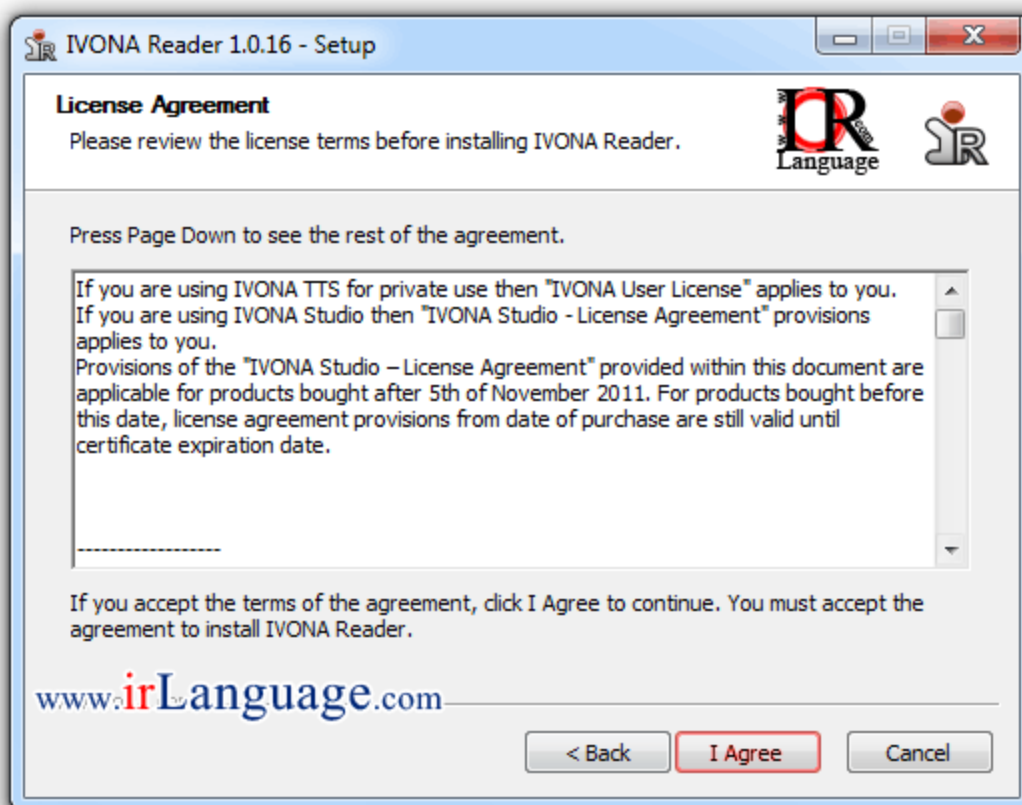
IVONA Reader 1.0.16 - Setup

License Agreement
Please review the license terms before installing IVONA Reader.

IR .com Language

Press Page Down to see the rest of the agreement.

If you are using IVONA TTS for private use then "IVONA User License" applies to you.
If you are using IVONA Studio then "IVONA Studio - License Agreement" provisions applies to you.
Provisions of the "IVONA Studio – License Agreement" provided within this document are applicable for products bought after 5th of November 2011. For products bought before this date, license agreement provisions from date of purchase are still valid until certificate expiration date.

------------------

If you accept the terms of the agreement, click I Agree to continue. You must accept the agreement to install IVONA Reader.

www.irLanguage.com

< Back | I Agree | Cancel